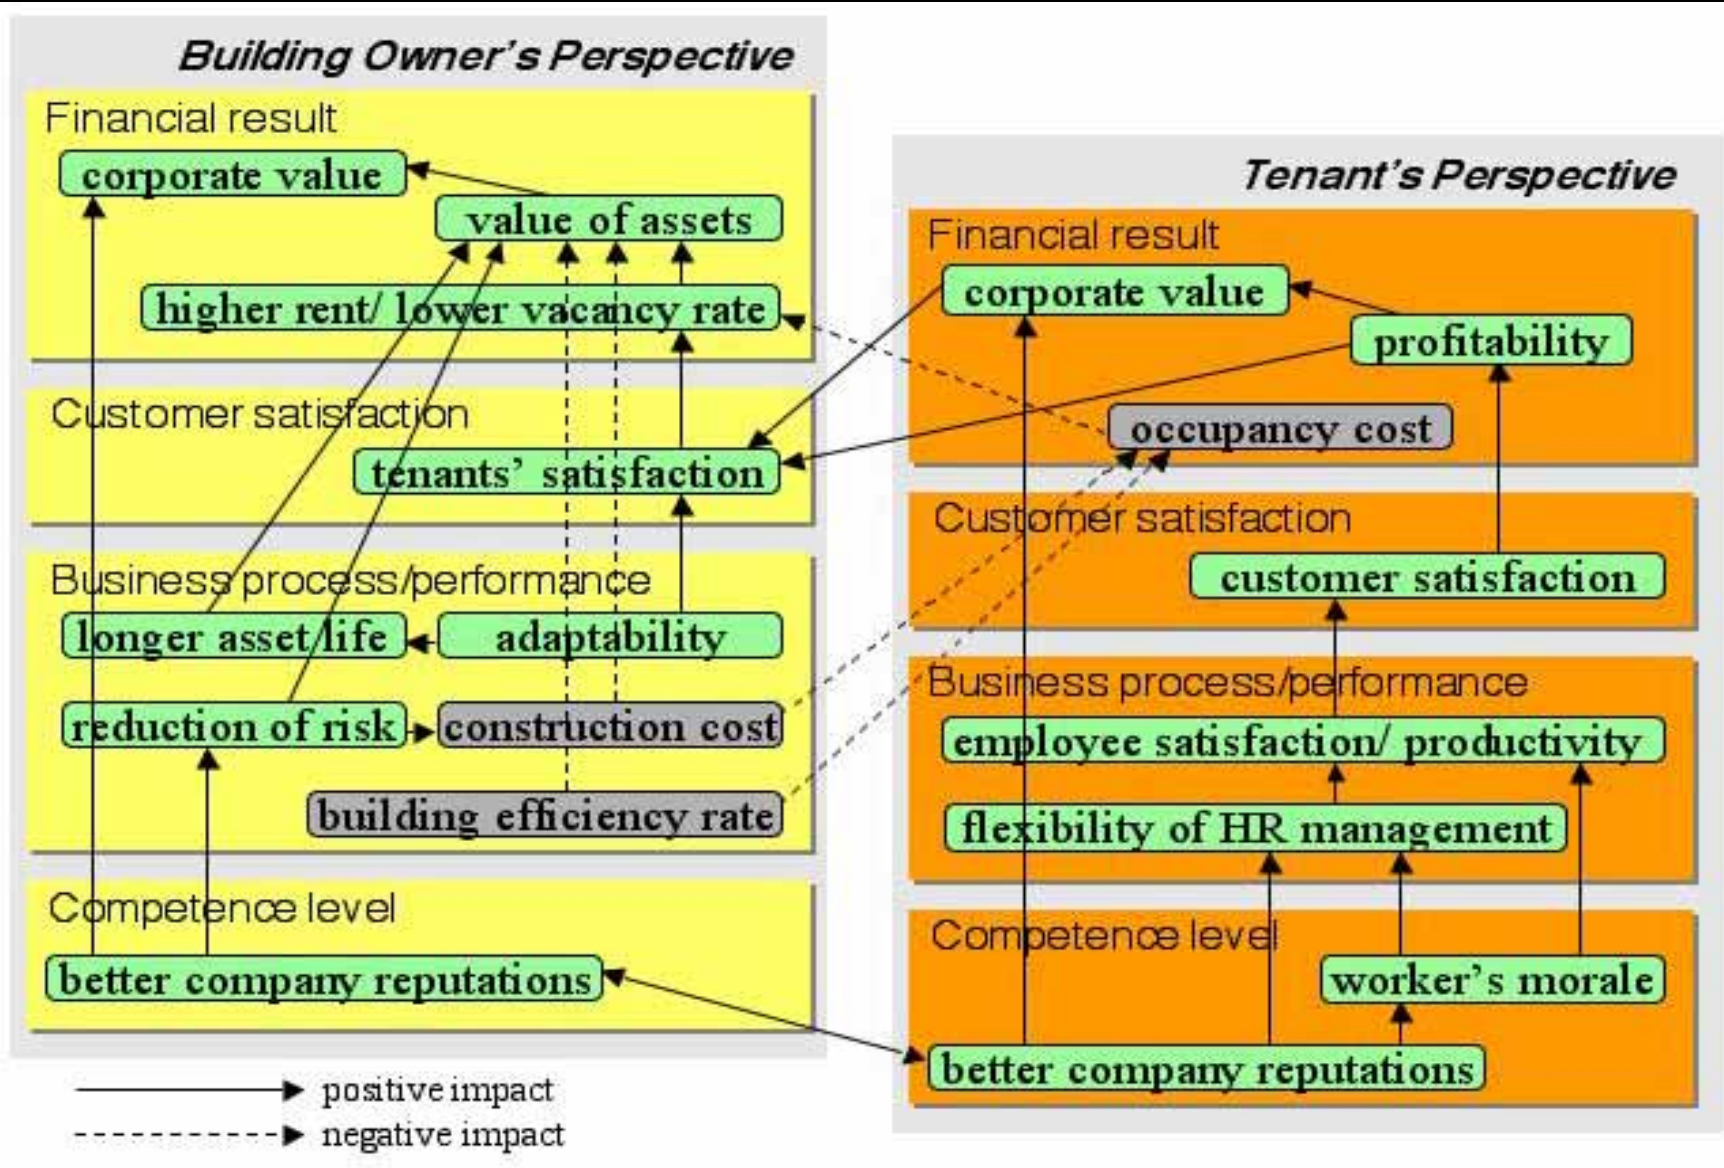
Building Owner's Perspective

Financial result

corporate value

value of assets

higher rent/ lower vacancy rate

Customer satisfaction

tenants' satisfaction

Business process/performance

longer asset life

adaptability

reduction of risk

construction cost

building efficiency rate

Competence level

better company reputations

positive impact

negative impact

Tenant's Perspective

Financial result

corporate value

profitability

occupancy cost

Customer satisfaction

customer satisfaction

Business process/performance

employee satisfaction/ productivity

flexibility of HR management

Competence level

worker's morale

better company reputations